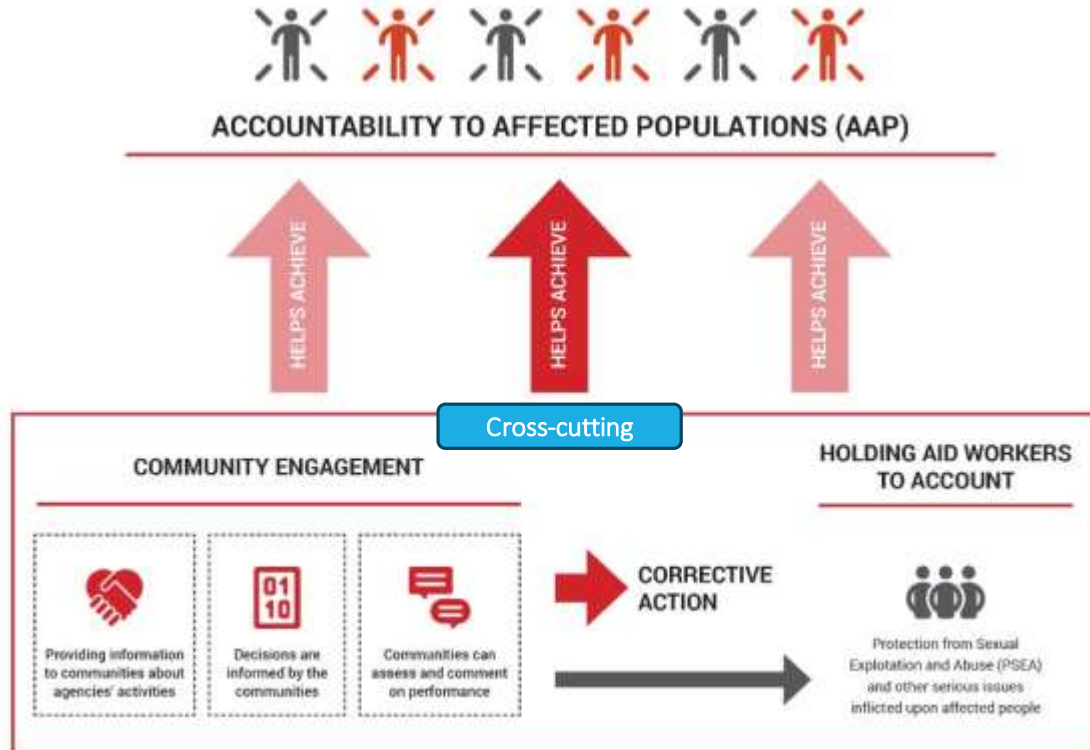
ACCOUNTABILITY TO AFFECTED POPULATIONS (AAP)

HELPS ACHIEVE

HELPS ACHIEVE

HELPS ACHIEVE

Cross-cutting

COMMUNITY ENGAGEMENT

01
10

Providing information to communities about agencies' activities

Decisions are informed by the communities

Communities can assess and comment on performance

CORRECTIVE ACTION

HOLDING AID WORKERS TO ACCOUNT

Protection from Sexual Explotation and Abuse (PSEA) and other serious issues inflicted upon affected people